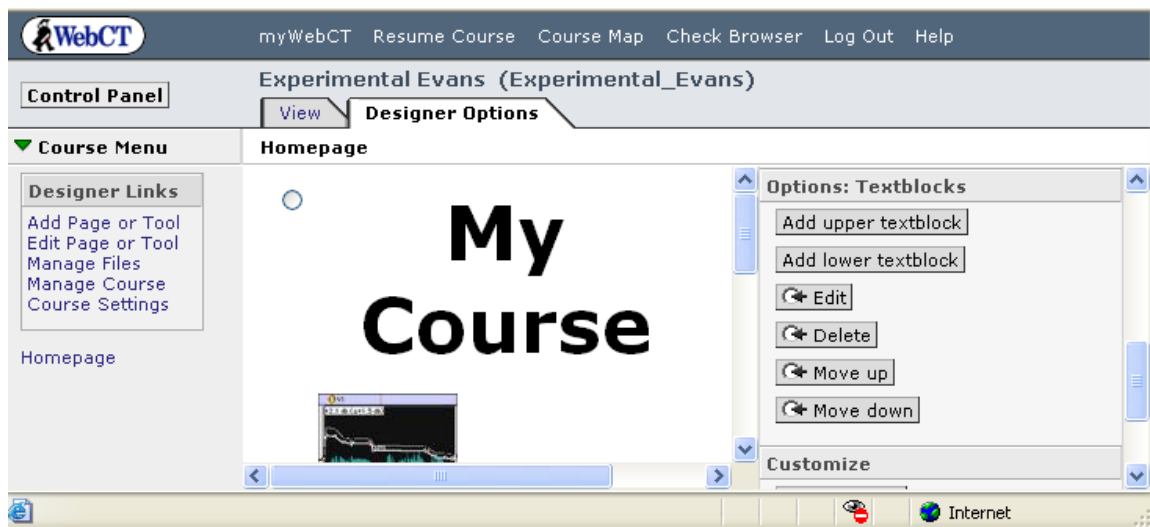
WebCT

myWebCT Resume Course Course Map Check Browser Log Out Help

Control Panel

Experimental Evans (Experimental_Evans)

View Designer Options

Course Menu

Homepage

Designer Links

Add Page or Tool
Edit Page or Tool
Manage Files
Manage Course
Course Settings

Homepage

My Course

Options: Textblocks

Add upper textblock

Add lower textblock

Edit

Delete

Move up

Move down

Customize

Internet